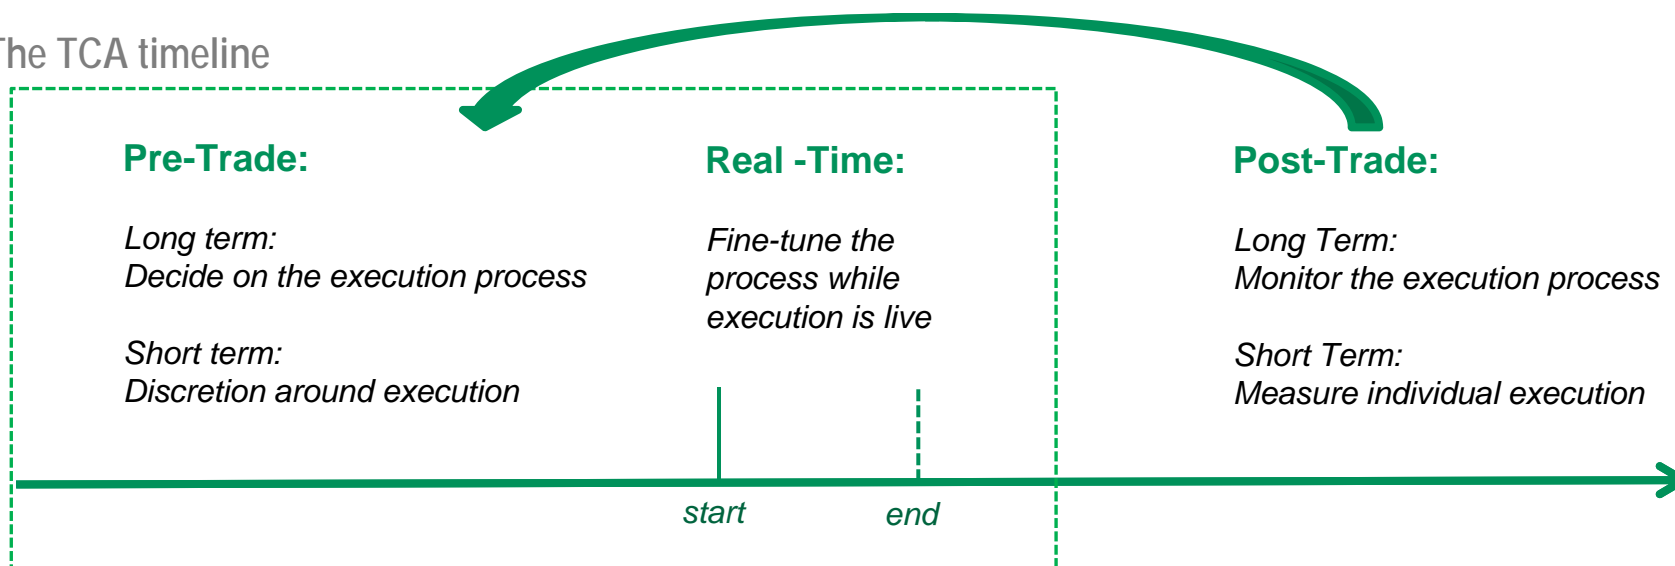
he TCA timeline

Pre-Trade:

Long term:
Decide on the execution process

Short term:
Discretion around execution

Real -Time:

Fine-tune the process while execution is live

Post-Trade:

Long Term:
Monitor the execution process

Short Term:
Measure individual execution

start

end